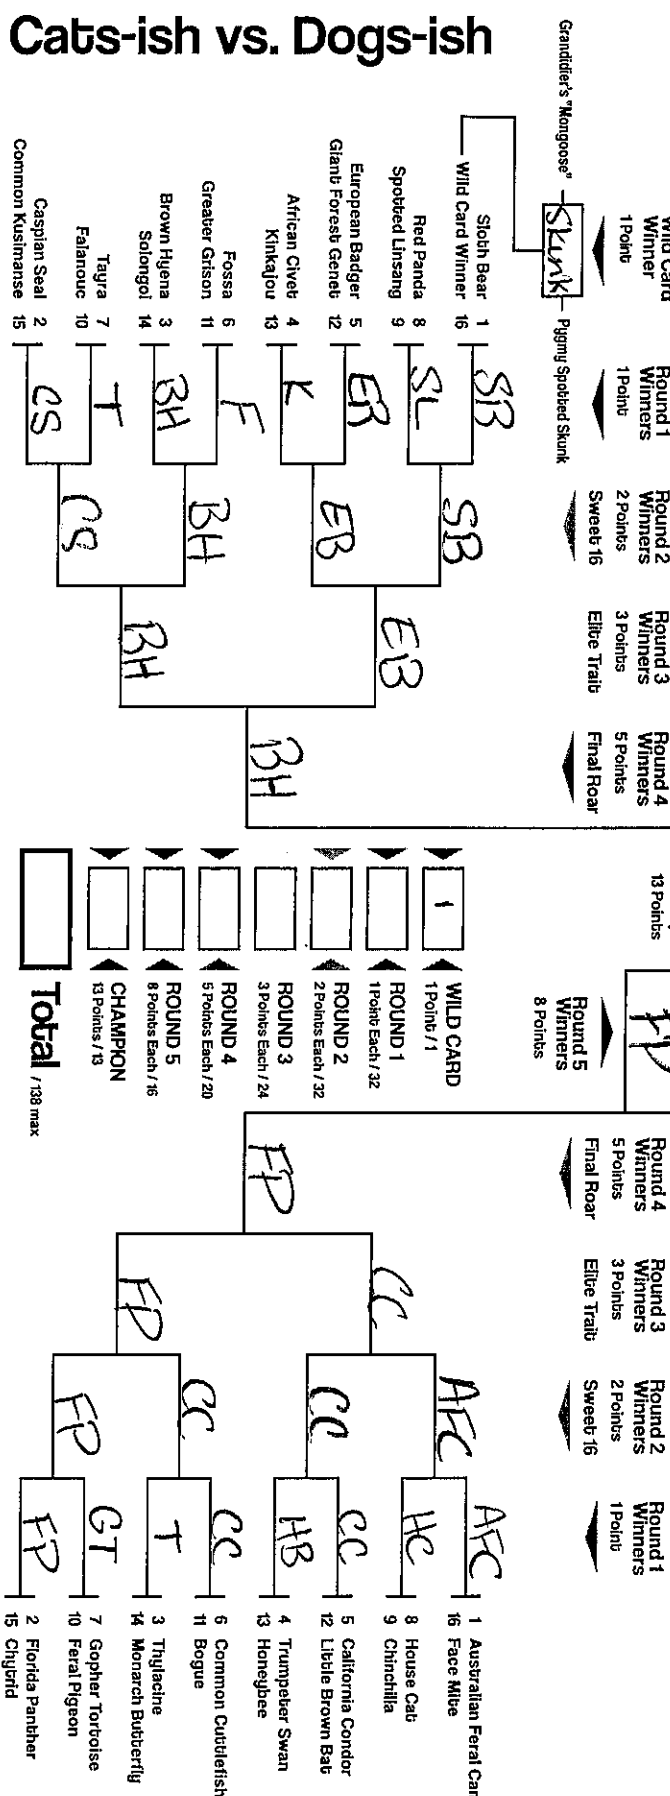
Cats-ish vs. Dogs-ish

Wild Card Winner
1 Point

Grandidier's "Mongoose"
Skunk
Pygmy Spotted Skunk

Round 1 Winners
1 Point

Round 2 Winners
2 Points
Sweet 16

Round 3 Winners
3 Points
Elite Trait

Round 4 Winners
5 Points
Final Roar

Sloth Bear 1
Wild Card Winner 16
Red Panda 8
Spotted Linsang 9
European Badger 5
Giant Forest Genet 12
African Civet 4
Kinkajou 13
Fossa 6
Greater Grison 11
Brown Hyena 3
Solongoi 14
Tayra 7
Falanouc 10
Caspian Seal 2
Common Kusimanse 15

SB
SL
EB
K
F
BH
T
CS

SB
EB
BH
CS

EB
BH

BH

13 Points

Round 5 Winners
8 Points

FP

1
WILD CARD
1 Point / 1
ROUND 1
1 Point Each / 32
ROUND 2
2 Points Each / 32
ROUND 3
3 Points Each / 24
ROUND 4
5 Points Each / 20
ROUND 5
8 Points Each / 16
CHAMPION
13 Points / 13

Total / 138 max

Round 4 Winners
5 Points
Final Roar

Round 3 Winners
3 Points
Elite Trait

Round 2 Winners
2 Points
Sweet 16

Round 1 Winners
1 Point

FP

CC
FP

AFC
CC
CC
FP

AFC
HC
CC
HB
CC
T
GT
FP

1 Australian Feral Car
16 Face Mite
8 House Cat
9 Chinchilla
5 California Condor
12 Little Brown Bat
4 Trumpeter Swan
13 Honeybee
6 Common Cuttlefish
11 Bogue
3 Thylacine
14 Monarch Butterfly
7 Gopher Tortoise
10 Feral Pigeon
2 Florida Panther
15 Chytrid